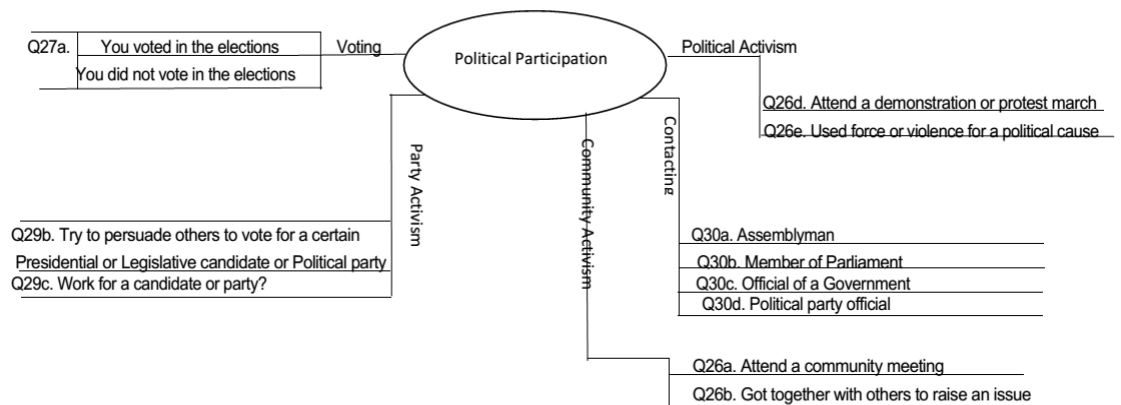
Political Participation

Q27a. You voted in the elections
You did not vote in the elections
Voting

Political Activism
Q26d. Attend a demonstration or protest march
Q26e. Used force or violence for a political cause

Party Activism
Q29b. Try to persuade others to vote for a certain Presidential or Legislative candidate or Political party
Q29c. Work for a candidate or party?

Community Activism
Q26a. Attend a community meeting
Q26b. Got together with others to raise an issue

Contacting
Q30a. Assemblyman
Q30b. Member of Parliament
Q30c. Official of a Government
Q30d. Political party official